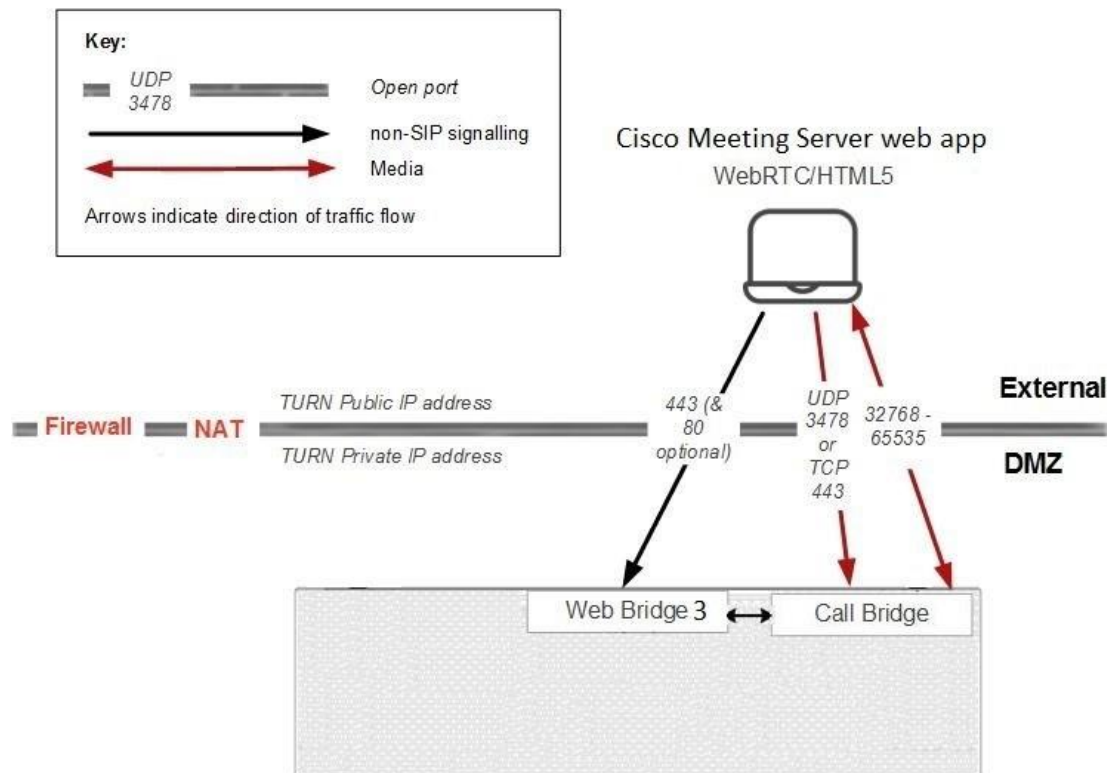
Key:
UDP 3478 Open port
non-SIP signalling
Media
Arrows indicate direction of traffic flow

Cisco Meeting Server web app
WebRTC/HTML5

Firewall NAT
TURN Public IP address
TURN Private IP address
443 (& 80 optional)
UDP 3478 or TCP 443
32768 - 65535
External
DMZ

Web Bridge 3
Call Bridge